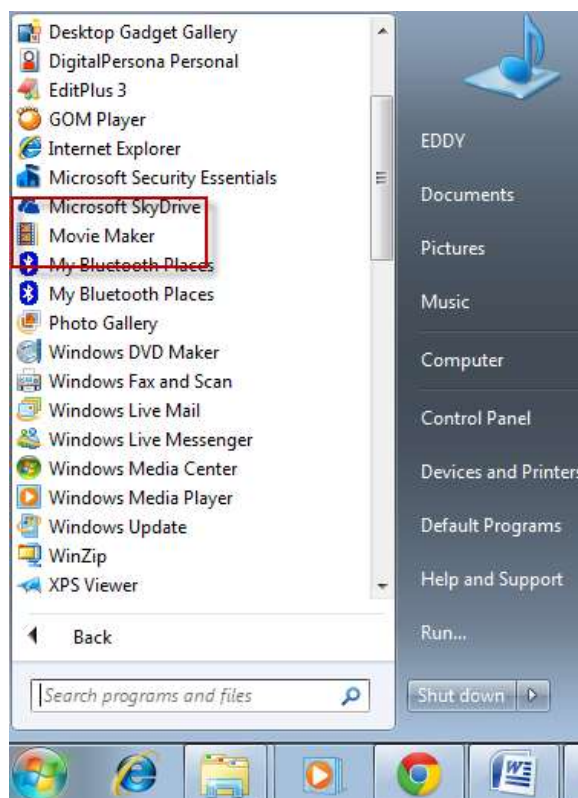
Desktop Gadget Gallery
DigitalPersona Personal
EditPlus 3
GOM Player
Internet Explorer
Microsoft Security Essentials
Microsoft SkyDrive
Movie Maker
My Bluetooth Places
My Bluetooth Places
Photo Gallery
Windows DVD Maker
Windows Fax and Scan
Windows Live Mail
Windows Live Messenger
Windows Media Center
Windows Media Player
Windows Update
WinZip
XPS Viewer

Back

Search programs and files

EDDY
Documents
Pictures
Music
Computer
Control Panel
Devices and Printers
Default Programs
Help and Support
Run...
Shut down